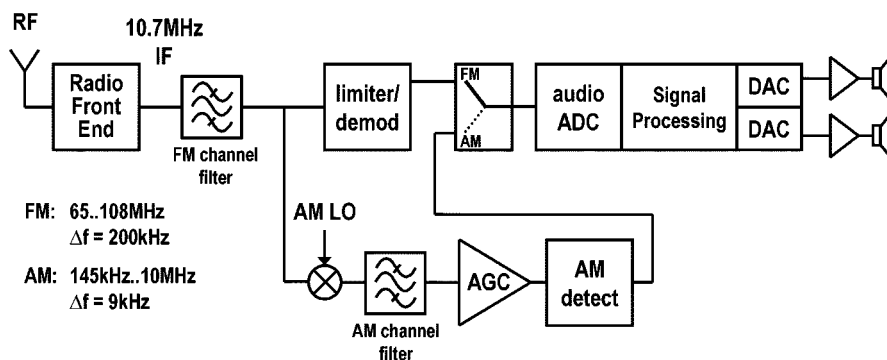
RF

10.7MHz
IF

Radio
Front
End

FM channel
filter

limiter/
demod

FM

AM

audio
ADC

Signal
Processing

DAC

DAC

FM: 65..108MHz
$\Delta$f = 200kHz

AM: 145kHz..10MHz
$\Delta$f = 9kHz

AM LO

AM channel
filter

AGC

AM
detect